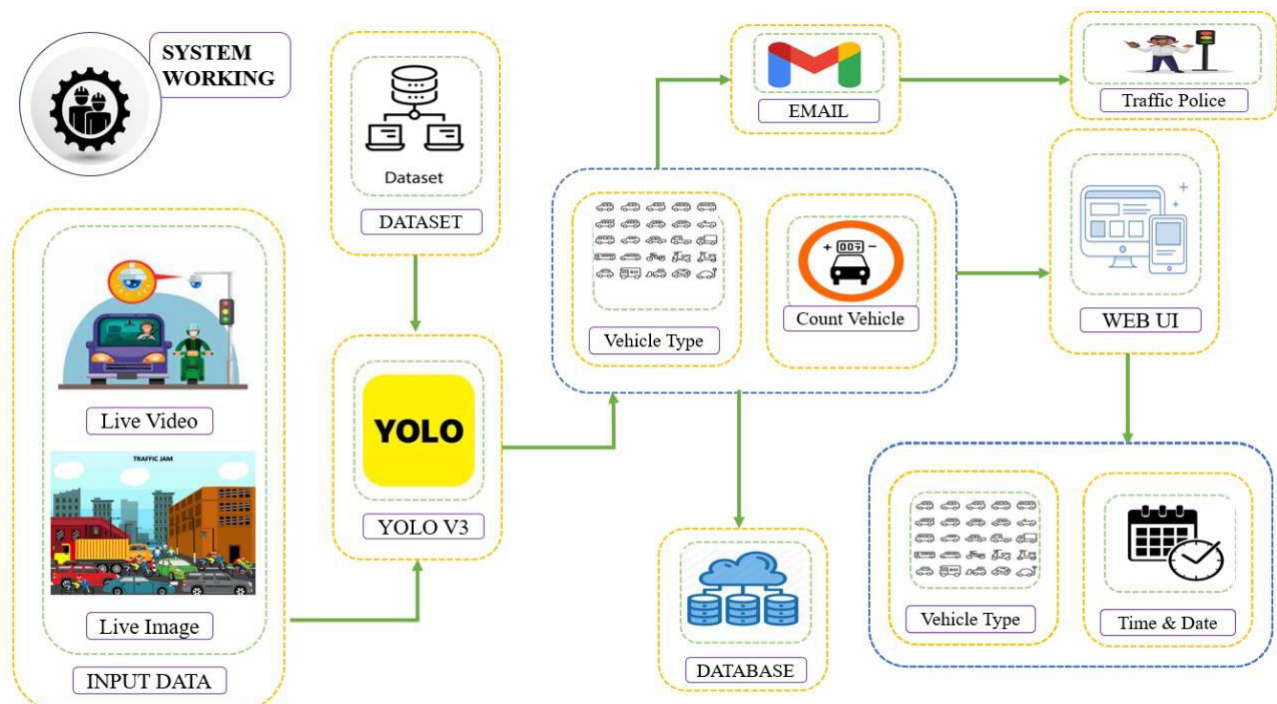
SYSTEM WORKING

Dataset

DATASET

EMAIL

Traffic Police

Vehicle Type

+ 007 −

Count Vehicle

WEB UI

Live Video

TRAFFIC JAM

Live Image

INPUT DATA

YOLO

YOLO V3

DATABASE

Vehicle Type

Time & Date